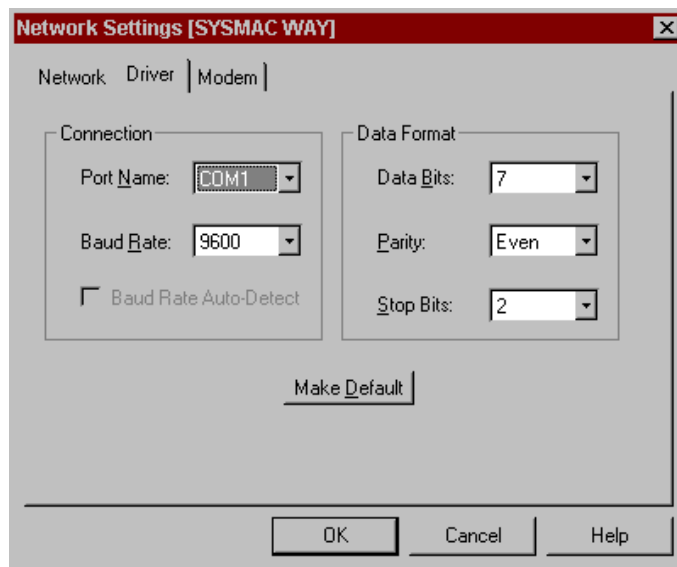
Network Settings [SYSMAC WAY]

Network Driver Modem

Connection

Port Name: COM1

Baud Rate: 9600

Baud Rate Auto-Detect

Data Format

Data Bits: 7

Parity: Even

Stop Bits: 2

Make Default

OK Cancel Help